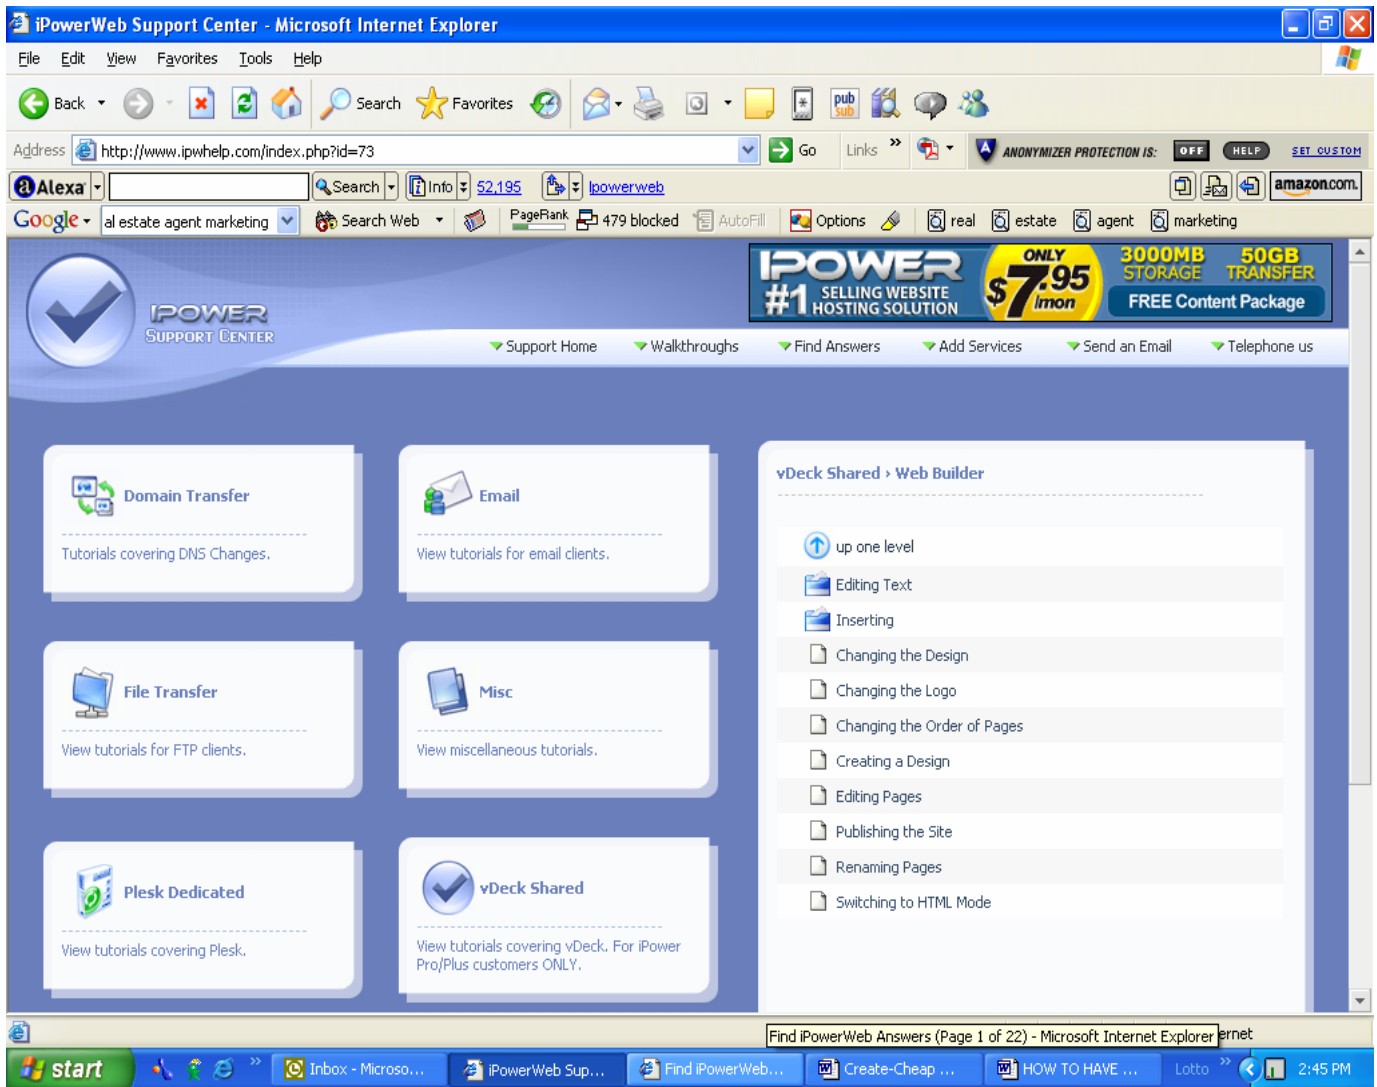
iPowerWeb Support Center - Microsoft Internet Explorer

File Edit View Favorites Tools Help

Back Search Favorites

Address http://www.ipwhelp.com/index.php?id=73 Go Links » ANONYMIZER PROTECTION IS: OFF HELP SET CUSTOM

Alexa Search Info 52,195 ipowerweb amazon.com

Google al estate agent marketing Search Web PageRank 479 blocked AutoFill Options real estate agent marketing

IPOWER SUPPORT CENTER

IPOWER #1 SELLING WEBSITE HOSTING SOLUTION ONLY $7.95 /mon 3000MB STORAGE 50GB TRANSFER FREE Content Package

Support Home Walkthroughs Find Answers Add Services Send an Email Telephone us

Domain Transfer
Tutorials covering DNS Changes.

Email
View tutorials for email clients.

File Transfer
View tutorials for FTP clients.

Misc
View miscellaneous tutorials.

Plesk Dedicated
View tutorials covering Plesk.

vDeck Shared
View tutorials covering vDeck. For iPower Pro/Plus customers ONLY.

vDeck Shared › Web Builder

up one level
Editing Text
Inserting
Changing the Design
Changing the Logo
Changing the Order of Pages
Creating a Design
Editing Pages
Publishing the Site
Renaming Pages
Switching to HTML Mode

Find iPowerWeb Answers (Page 1 of 22) - Microsoft Internet Explorer ernet

start Inbox - Microso... iPowerWeb Sup... Find iPowerWeb... Create-Cheap ... HOW TO HAVE ... Lotto 2:45 PM